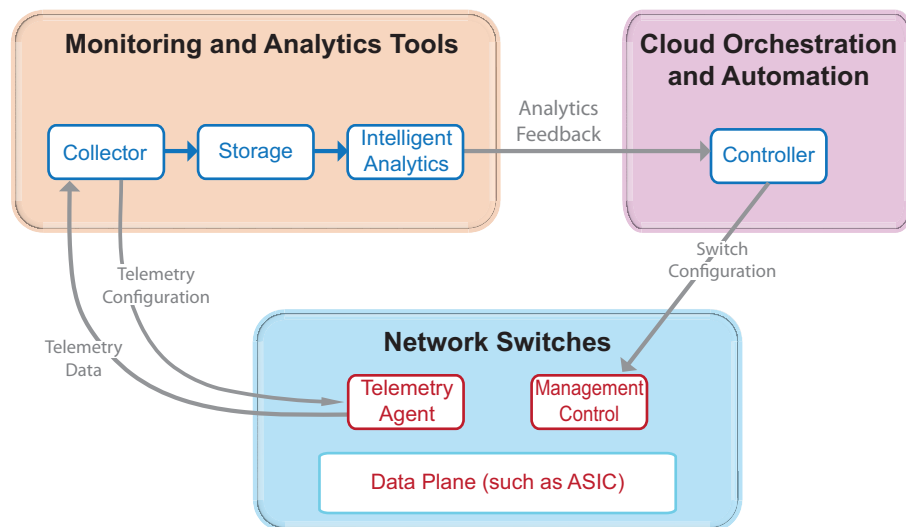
Monitoring and Analytics Tools

Collector

Storage

Intelligent Analytics

Analytics Feedback

Cloud Orchestration and Automation

Controller

Switch Configuration

Telemetry Configuration

Telemetry Data

Network Switches

Telemetry Agent

Management Control

Data Plane (such as ASIC)